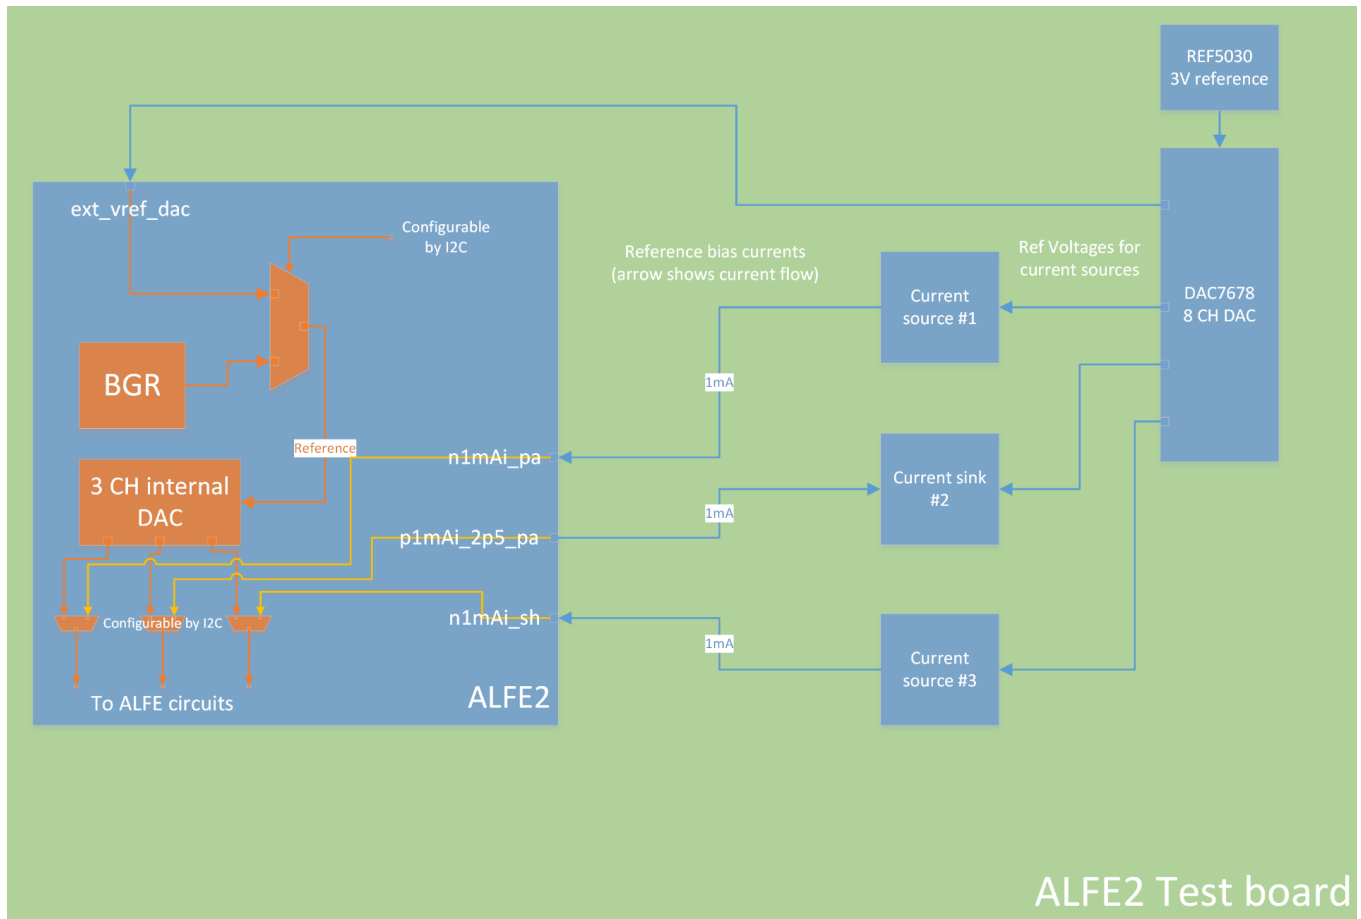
REF5030
3V reference

ext_vref_dac

Configurable
by I2C

Reference bias currents
(arrow shows current flow)

Ref Voltages for
current sources

Current
source #1

DAC7678
8 CH DAC

BGR

1mA

Reference

n1mAi_pa

3 CH internal
DAC

Current sink
#2

1mA

p1mAi_2p5_pa

Configurable by I2C

n1mAi_sh

1mA

Current
source #3

To ALFE circuits

ALFE2

ALFE2 Test board